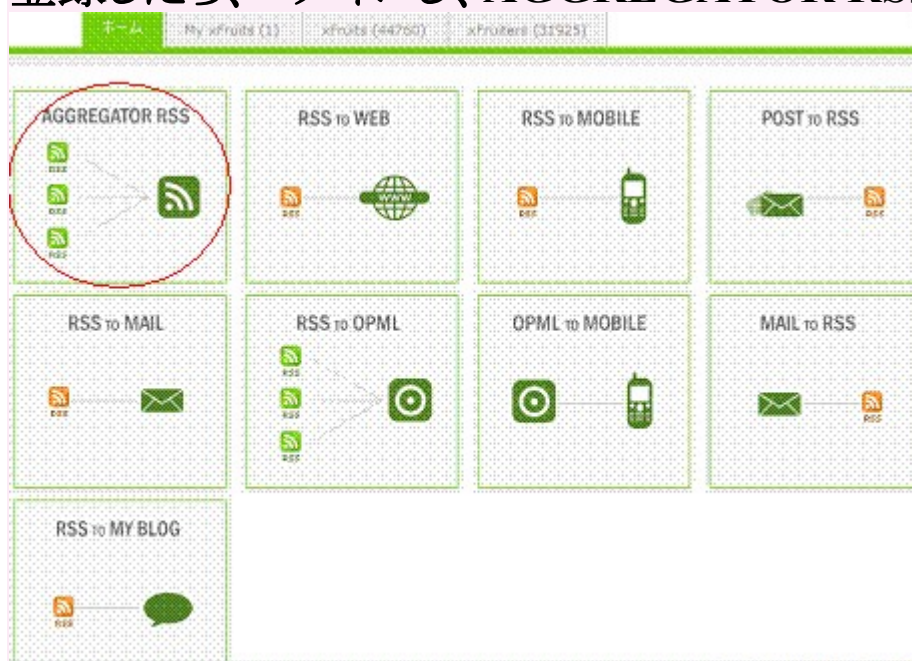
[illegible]

ホーム My xFruits (1) xFruits (44760) xFruiters (31925)

AGGREGATOR RSS

RSS RSS RSS

RSS TO WEB

RSS

RSS TO MOBILE

RSS

POST TO RSS

RSS

RSS TO MAIL

RSS

RSS TO OPML

RSS RSS RSS

OPML TO MOBILE

MAIL TO RSS

RSS

RSS TO MY BLOG

RSS